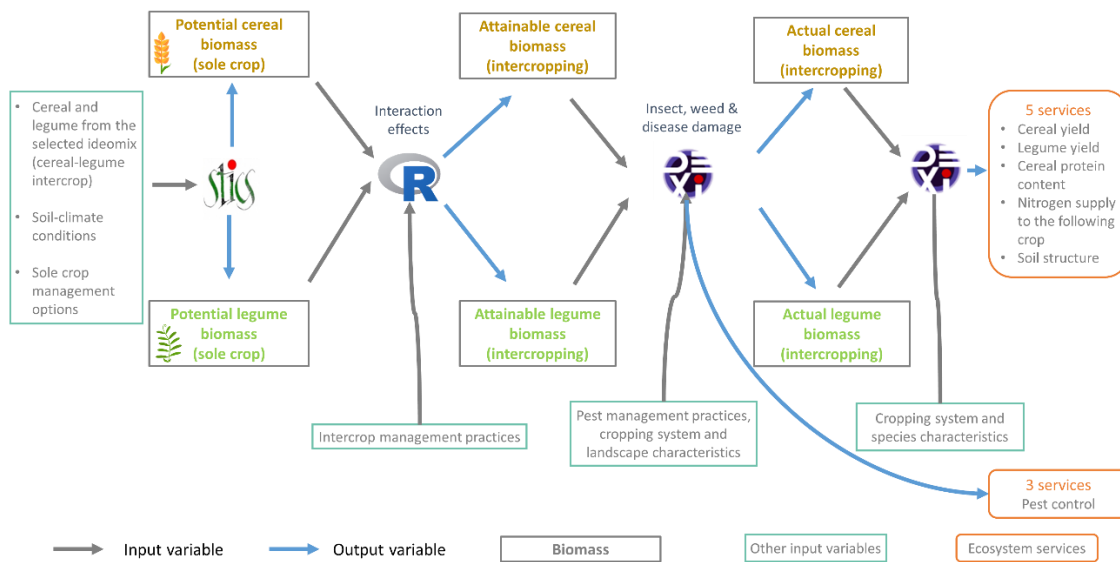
• Cereal and legume from the selected ideomix (cereal-legume intercrop)
• Soil-climate conditions
• Sole crop management options

stics

Potential cereal biomass (sole crop)

Potential legume biomass (sole crop)

Interaction effects

R

Intercrop management practices

Attainable cereal biomass (intercropping)

Attainable legume biomass (intercropping)

Insect, weed & disease damage

DEXi

Pest management practices, cropping system and landscape characteristics

Actual cereal biomass (intercropping)

Actual legume biomass (intercropping)

DEXi

Cropping system and species characteristics

5 services
• Cereal yield
• Legume yield
• Cereal protein content
• Nitrogen supply to the following crop
• Soil structure

3 services
Pest control

Input variable
Output variable
Biomass
Other input variables
Ecosystem services